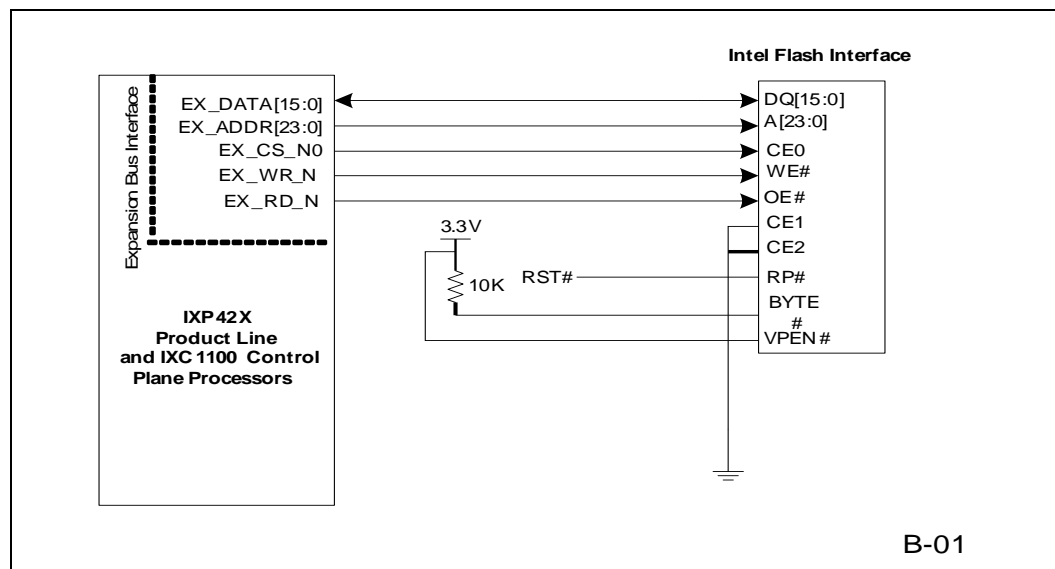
Intel Flash Interface

Expansion Bus Interface

EX_DATA[15:0]
EX_ADDR[23:0]
EX_CS_N0
EX_WR_N
EX_RD_N

DQ[15:0]
A[23:0]
CE0
WE#
OE#
CE1
CE2
RP#
BYTE #
VPEN#

3.3V
10K
RST#

IXP42X
Product Line
and IXC1100 Control
Plane Processors

B-01